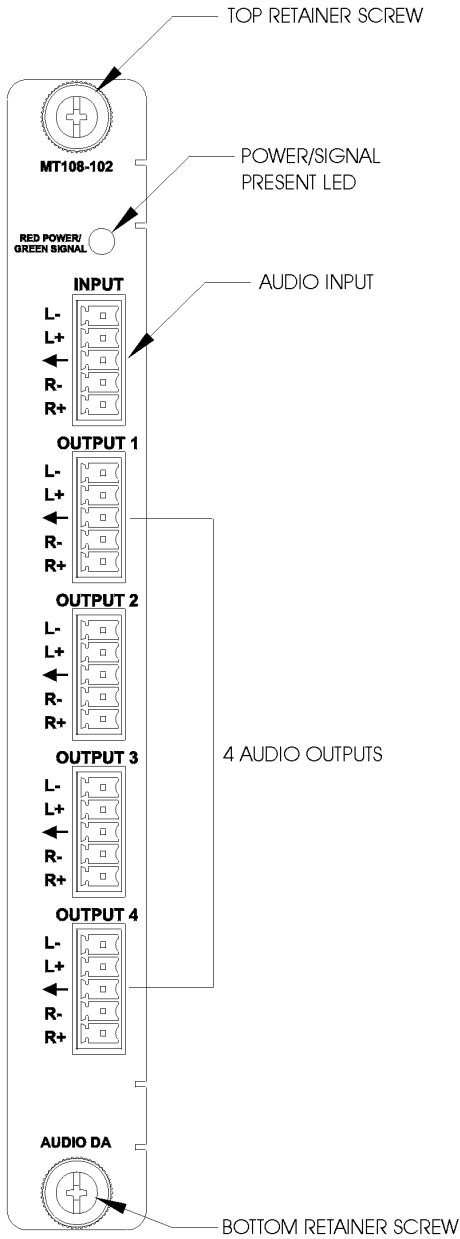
TOP RETAINER SCREW

MT108-102

POWER/SIGNAL PRESENT LED

RED POWER/ GREEN SIGNAL

INPUT

AUDIO INPUT

L-
L+
←
R-
R+

OUTPUT 1

L-
L+
←
R-
R+

OUTPUT 2

L-
L+
←
R-
R+

OUTPUT 3

4 AUDIO OUTPUTS

L-
L+
←
R-
R+

OUTPUT 4

L-
L+
←
R-
R+

AUDIO DA

BOTTOM RETAINER SCREW